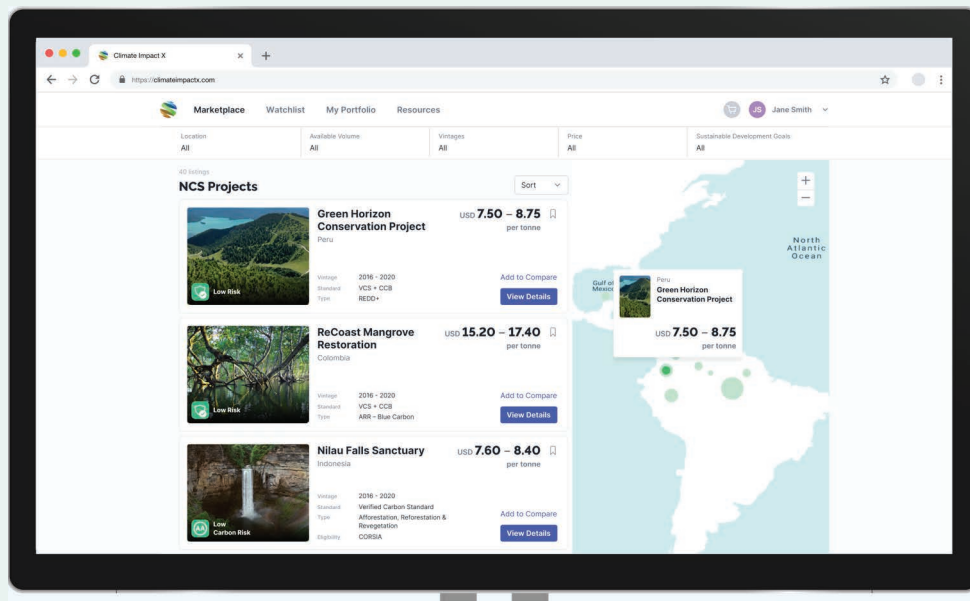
Climate Impact X ×  +

https://climateimpactx.com

Marketplace  Watchlist  My Portfolio  Resources

JS Jane Smith

Location
All

Available Volume
All

Vintages
All

Price
All

Sustainable Development Goals
All

40 listings
NCS Projects

Sort

Low Risk

Green Horizon Conservation Project
Peru

USD 7.50 – 8.75
per tonne

Vintage 2016 - 2020
Standard VCS + CCB
Type REDD+

Add to Compare
View Details

Low Risk

ReCoast Mangrove Restoration
Colombia

USD 15.20 – 17.40
per tonne

Vintage 2016 - 2020
Standard VCS + CCB
Type ARR - Blue Carbon

Add to Compare
View Details

AA
Low Carbon Risk

Nilau Falls Sanctuary
Indonesia

USD 7.60 – 8.40
per tonne

Vintage 2016 - 2020
Standard Verified Carbon Standard
Type Afforestation, Reforestation & Revegetation
Eligibility CORSIA

Add to Compare
View Details

+
−

North Atlantic Ocean

Gulf of Mexico

Peru
Green Horizon Conservation Project

USD 7.50 – 8.75
per tonne